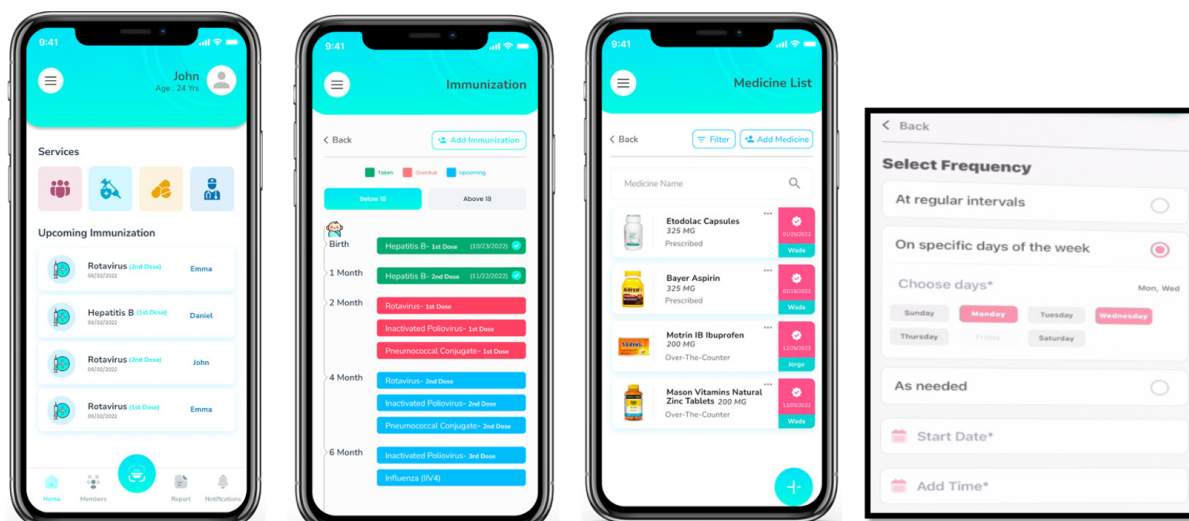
9:41

John
Age : 24 Yrs

Services

Upcoming Immunization

Rotavirus (2nd Dose)
06/02/2022
Emma

Hepatitis B (1st Dose)
06/02/2022
Daniel

Rotavirus (2nd Dose)
06/02/2022
John

Rotavirus (1st Dose)
06/02/2022
Emma

Home Members Report Notifications

9:41

Immunization

< Back
Add Immunization

Taken Overdue Upcoming

Below 18
Above 18

Birth
Hepatitis B- 1st Dose (10/23/2022)

1 Month
Hepatitis B- 2nd Dose (11/22/2022)

2 Month
Rotavirus- 1st Dose
Inactivated Poliovirus- 1st Dose
Pneumococcal Conjugate- 1st Dose

4 Month
Rotavirus- 2nd Dose
Inactivated Poliovirus- 2nd Dose
Pneumococcal Conjugate- 2nd Dose

6 Month
Inactivated Poliovirus- 3rd Dose
Influenza (IIV4)

9:41

Medicine List

< Back
Filter
Add Medicine

Medicine Name

Etodolac Capsules
325 MG
Prescribed
01/25/2022
Wade

Bayer Aspirin
325 MG
Prescribed
02/15/2022
Wade

Motrin IB Ibuprofen
200 MG
Over-The-Counter
12/25/2022
Jorge

Mason Vitamins Natural Zinc Tablets 200 MG
Over-The-Counter
13/05/2022
Wade

< Back

Select Frequency

At regular intervals

On specific days of the week

Choose days*
Mon, Wed

Sunday Monday Tuesday Wednesday
Thursday Friday Saturday

As needed

Start Date*

Add Time*